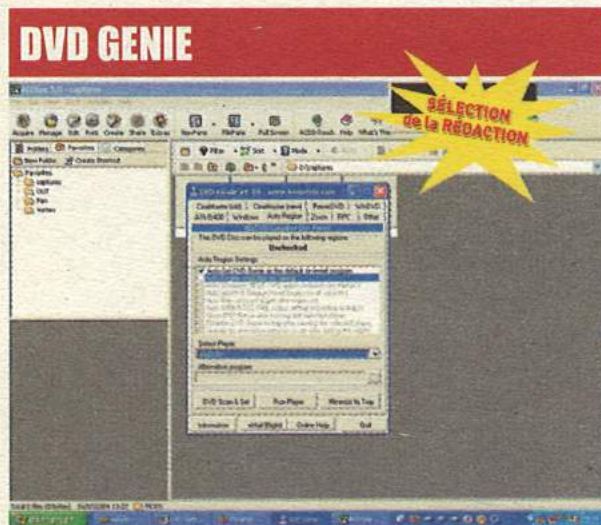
DVD GENIE

SÉLECTION de la RÉDACTION

Acquire Manage Edit Print Create Share Extras

Folders Favorites Categories

Favorites

Filter Sort Mode

DVD Genie

Unlocked

Auto Region Settings

Select Player

DVD Scan & Set Run Player Minimize To Tray

Information Virtual Eject Online Help Quit